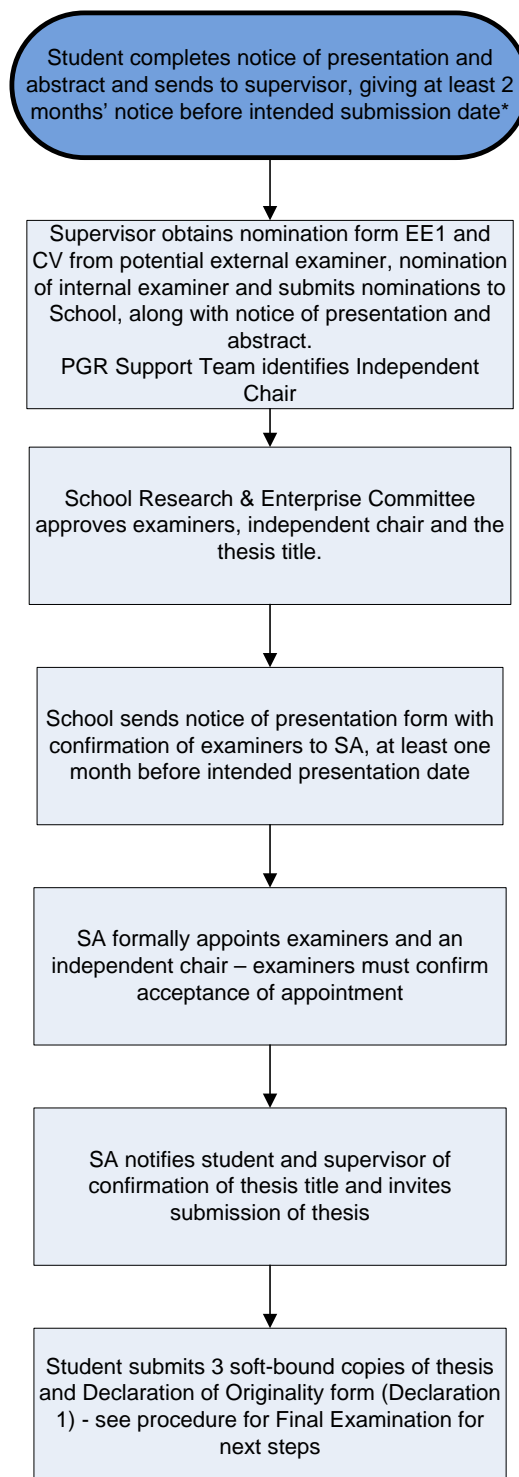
Student completes notice of presentation and abstract and sends to supervisor, giving at least 2 months' notice before intended submission date*

Supervisor obtains nomination form EE1 and CV from potential external examiner, nomination of internal examiner and submits nominations to School, along with notice of presentation and abstract.
PGR Support Team identifies Independent Chair

School Research & Enterprise Committee approves examiners, independent chair and the thesis title.

School sends notice of presentation form with confirmation of examiners to SA, at least one month before intended presentation date

SA formally appoints examiners and an independent chair – examiners must confirm acceptance of appointment

SA notifies student and supervisor of confirmation of thesis title and invites submission of thesis

Student submits 3 soft-bound copies of thesis and Declaration of Originality form (Declaration 1) - see procedure for Final Examination for next steps